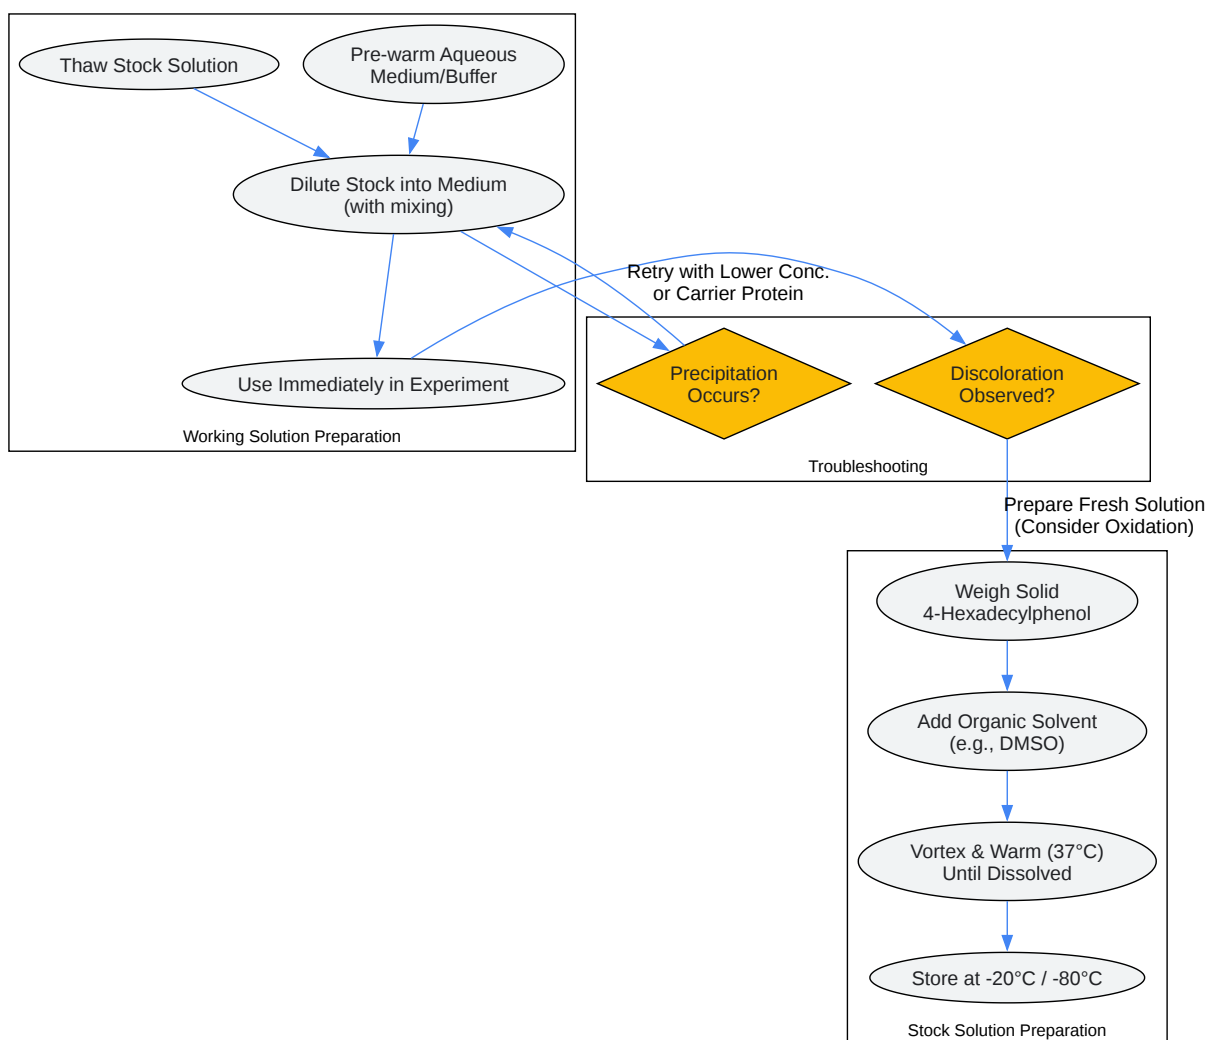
Thaw Stock Solution

Pre-warm Aqueous Medium/Buffer

Dilute Stock into Medium (with mixing)

Use Immediately in Experiment

Working Solution Preparation

Retry with Lower Conc. or Carrier Protein

Precipitation Occurs?

Discoloration Observed?

Troubleshooting

Prepare Fresh Solution (Consider Oxidation)

Weigh Solid 4-Hexadecylphenol

Add Organic Solvent (e.g., DMSO)

Vortex & Warm (37°C) Until Dissolved

Store at -20°C / -80°C

Stock Solution Preparation